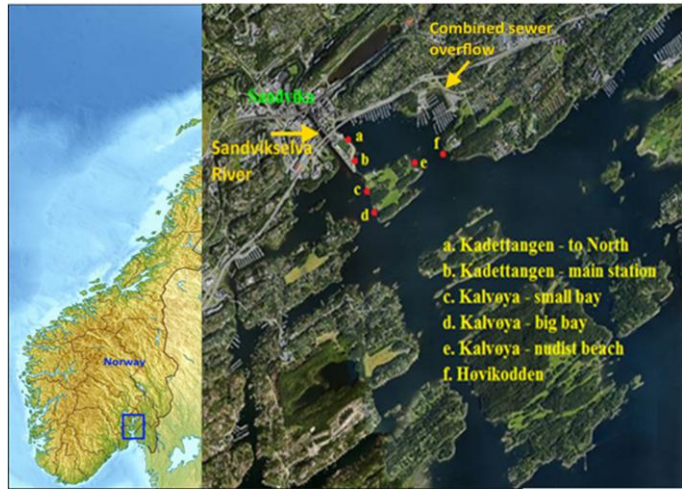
Norway

Sandvika

Combined sewer overflow

Sandvikselva River

a

b

c

d

e

f

a. Kadettangen - to North
b. Kadettangen - main station
c. Kalvøya - small bay
d. Kalvøya - big bay
e. Kalvøya - nudist beach
f. Hovikodden